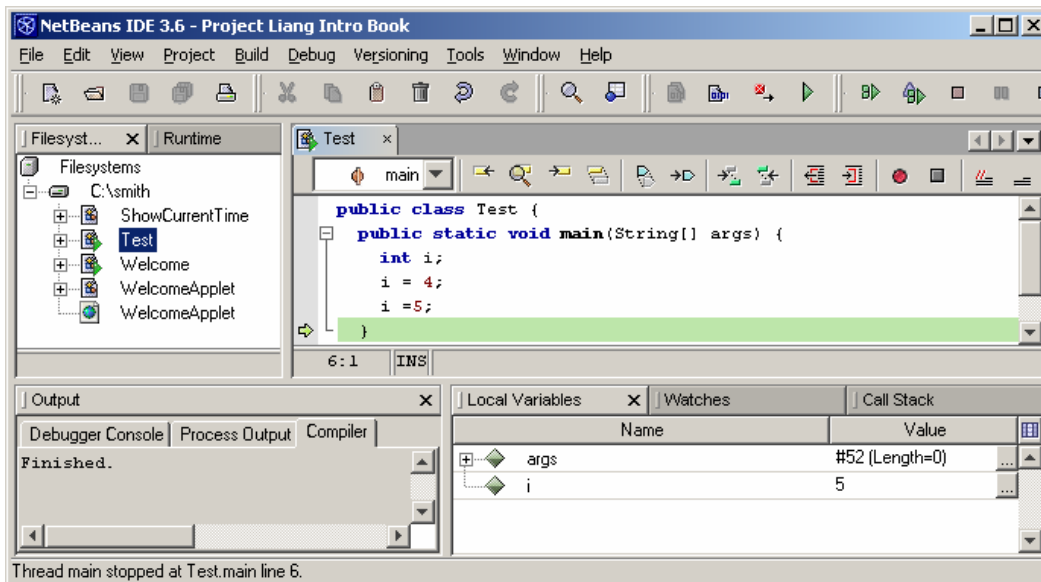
NetBeans IDE 3.6 - Project Liang Intro Book

File Edit View Project Build Debug Versioning Tools Window Help

Filesyst... × Runtime

Filesystems
C:\smith
ShowCurrentTime
Test
Welcome
WelcomeApplet
WelcomeApplet

Test ×

main

public class Test {
public static void main(String[] args) {
int i;
i = 4;
i =5;
}

6:1 INS

Output ×

Debugger Console Process Output Compiler

Finished.

Local Variables × Watches Call Stack

| Name | Value |
|---|---|
| args | #52 (Length=0) |
| i | 5 |

Thread main stopped at Test.main line 6.